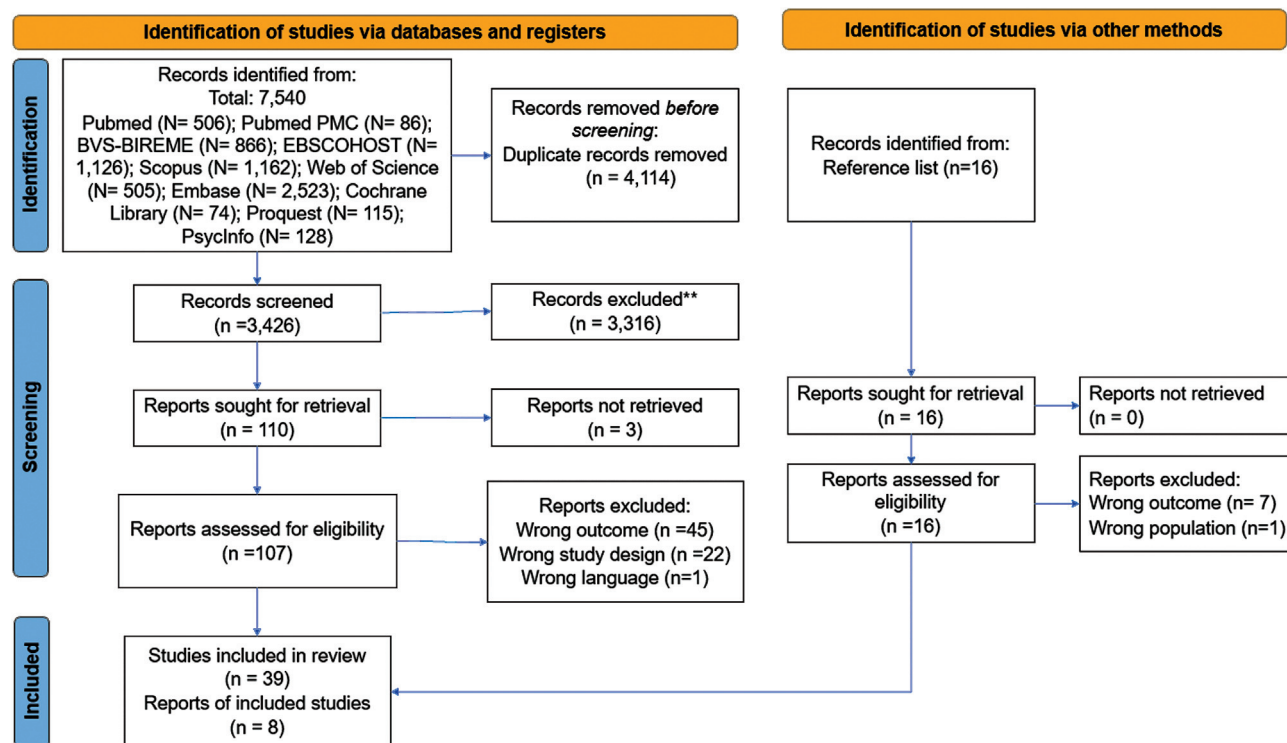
Identification of studies via databases and registers

Identification of studies via other methods

Identification

Records identified from:
Total: 7,540
Pubmed (N= 506); Pubmed PMC (N= 86); BVS-BIREME (N= 866); EBSCOHOST (N= 1,126); Scopus (N= 1,162); Web of Science (N= 505); Embase (N= 2,523); Cochrane Library (N= 74); Proquest (N= 115); PsycInfo (N= 128)

Records removed *before screening*:
Duplicate records removed
(n = 4,114)

Records identified from:
Reference list (n=16)

Screening

Records screened
(n =3,426)

Records excluded**
(n = 3,316)

Reports sought for retrieval
(n = 110)

Reports not retrieved
(n = 3)

Reports sought for retrieval
(n = 16)

Reports not retrieved
(n = 0)

Reports assessed for eligibility
(n =107)

Reports excluded:
Wrong outcome (n =45)
Wrong study design (n =22)
Wrong language (n=1)

Reports assessed for eligibility
(n =16)

Reports excluded:
Wrong outcome (n= 7)
Wrong population (n=1)

Included

Studies included in review
(n = 39)
Reports of included studies
(n = 8)